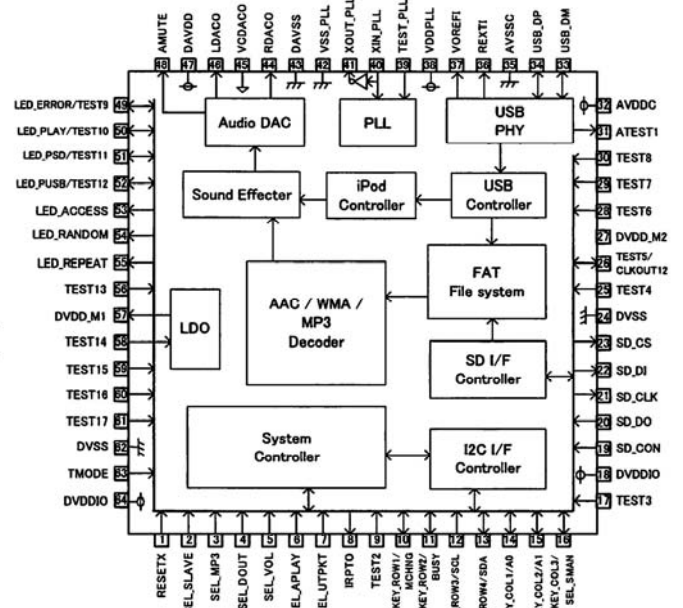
AMUTE 48
DAVDD 47
LDACO 46
VCDACO 45
RDACO 44
DAVSS 43
VSS_PLL 42
XOUT_PLL 41
XIN_PLL 40
TEST_PLL 39
VDDPLL 38
VOREFI 37
REXTI 36
AVSSC 35
USB_DP 34
USB_DM 33

LED_ERROR/TEST9 49
LED_PLAY/TEST10 50
LED_PSD/TEST11 51
LED_PUSB/TEST12 52
LED_ACCESS 53
LED_RANDOM 54
LED_REPEAT 55
TEST13 56
DVDD_M1 57
TEST14 58
TEST15 59
TEST16 60
TEST17 61
DVSS 62
TMODE 63
DVDDIO 64

Audio DAC
PLL
USB PHY
Sound Effecter
iPod Controller
USB Controller
FAT File system
AAC / WMA / MP3 Decoder
LDO
SD I/F Controller
System Controller
I2C I/F Controller

32 AVDDC
31 ATEST1
30 TEST8
29 TEST7
28 TEST6
27 DVDD_M2
26 TEST5/ CLKOUT12
25 TEST4
24 DVSS
23 SD_CS
22 SD_DI
21 SD_CLK
20 SD_DO
19 SD_CON
18 DVDDIO
17 TEST3

1 RESETX
2 SEL_SLAVE
3 SEL_MP3
4 SEL_DOUT
5 SEL_VOL
6 SEL_APLAY
7 SEL_UTPKT
8 IRPTO
9 TEST2
10 KEY_ROW1/ MCHNG
11 KEY_ROW2/ BUSY
12 ROW3/SCL
13 ROW4/SDA
14 KEY_COL1/A0
15 KEY_COL2/A1
16 KEY_COL3/ SEL_SMAN